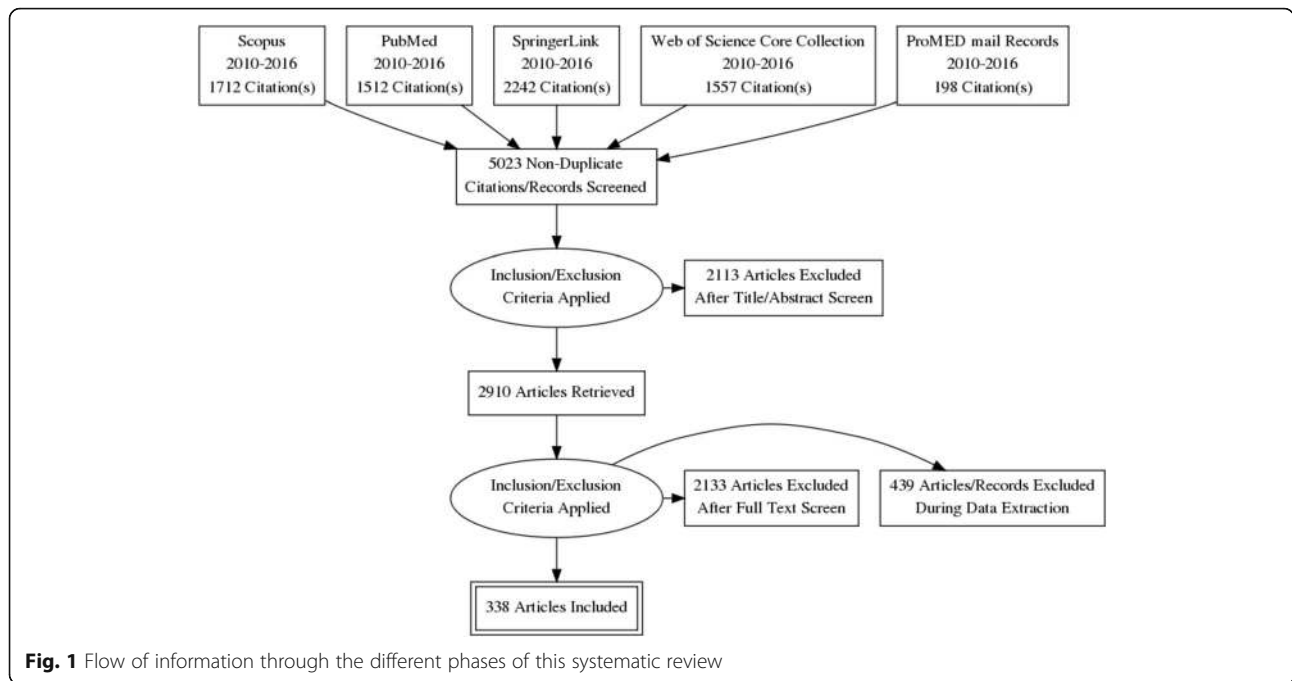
Scopus
2010-2016
1712 Citation(s)

PubMed
2010-2016
1512 Citation(s)

SpringerLink
2010-2016
2242 Citation(s)

Web of Science Core Collection
2010-2016
1557 Citation(s)

ProMED mail Records
2010-2016
198 Citation(s)

5023 Non-Duplicate Citations/Records Screened

Inclusion/Exclusion Criteria Applied

2113 Articles Excluded After Title/Abstract Screen

2910 Articles Retrieved

Inclusion/Exclusion Criteria Applied

2133 Articles Excluded After Full Text Screen

439 Articles/Records Excluded During Data Extraction

338 Articles Included

**Fig. 1** Flow of information through the different phases of this systematic review